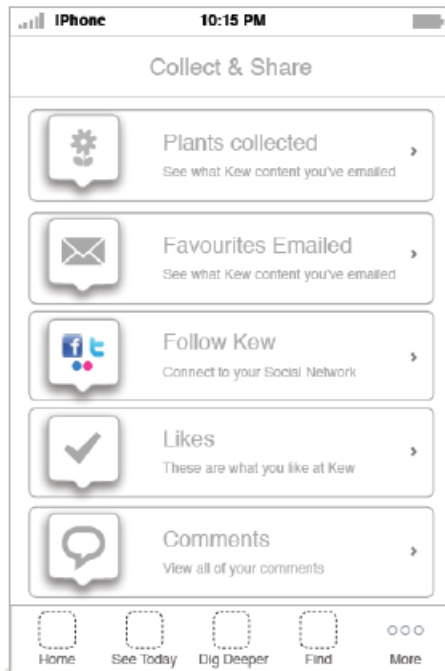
iPhone 10:15 PM

Collect & Share

Plants collected
See what Kew content you've emailed ›

Favourites Emailed
See what Kew content you've emailed ›

Follow Kew
Connect to your Social Network ›

Likes
These are what you like at Kew ›

Comments
View all of your comments ›

Home See Today Dig Deeper Find More